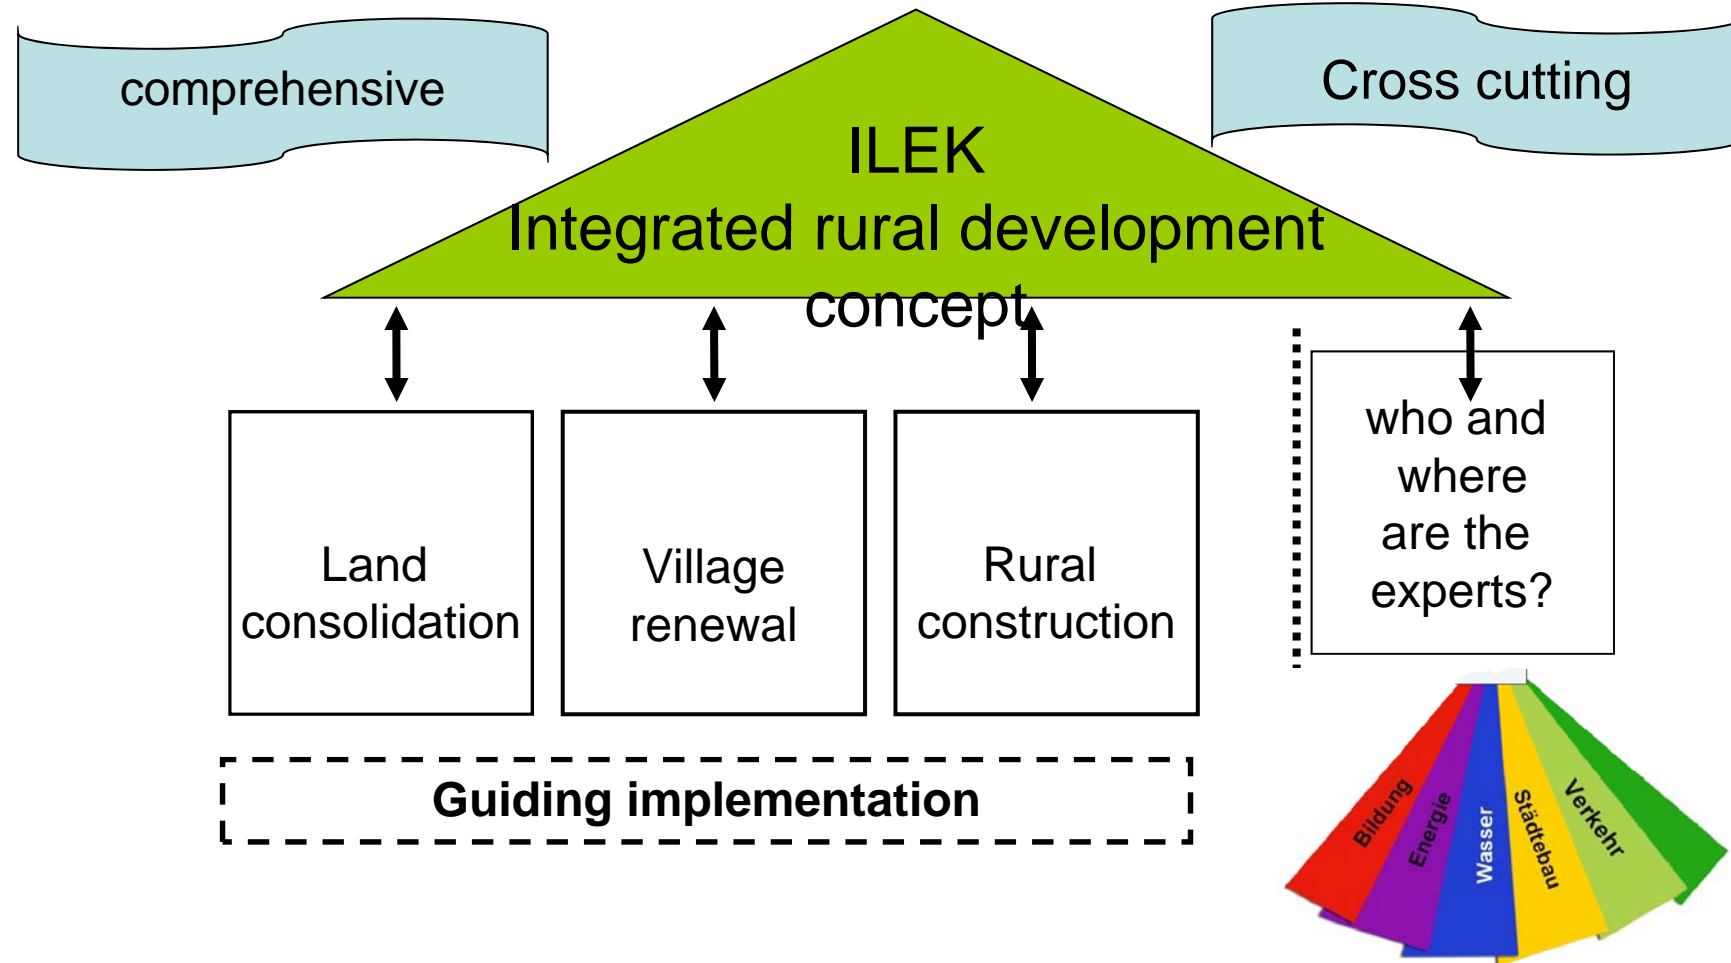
comprehensive

Cross cutting

ILEK
Integrated rural development concept

Land consolidation

Village renewal

Rural construction

who and where are the experts?

Guiding implementation

Bildung

Energie

Wasser

Städtebau

Verkehr